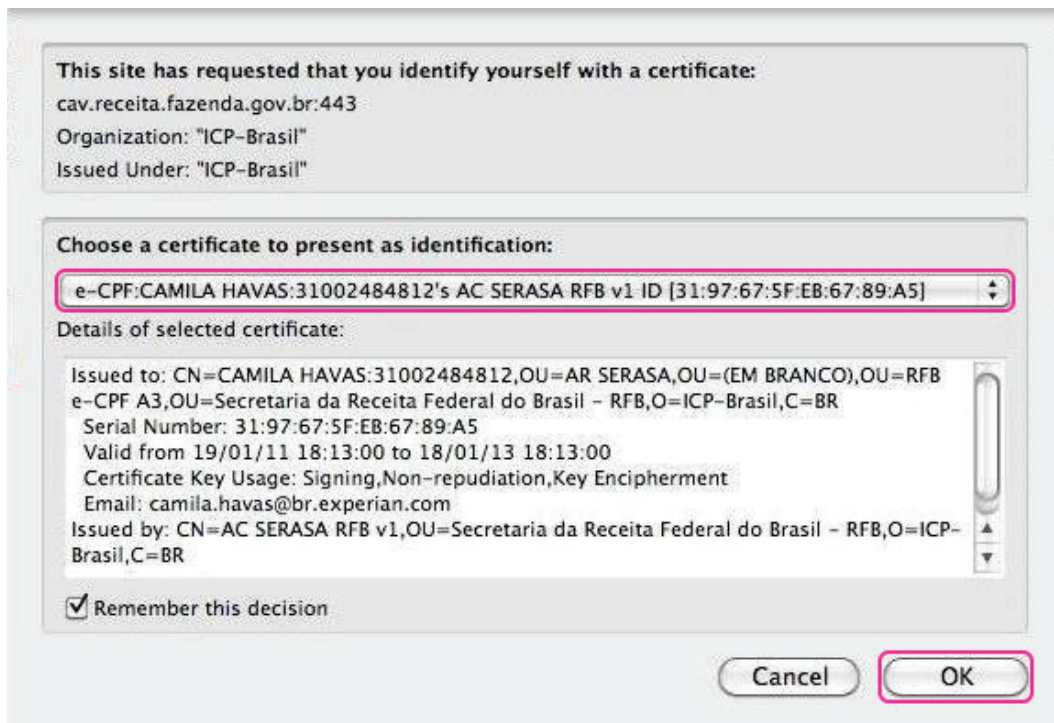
This site has requested that you identify yourself with a certificate:
cav.receita.fazenda.gov.br:443
Organization: "ICP-Brasil"
Issued Under: "ICP-Brasil"

Choose a certificate to present as identification:

e-CPF:CAMILA HAVAS:31002484812's AC SERASA RFB v1 ID [31:97:67:5F:EB:67:89:A5]

Details of selected certificate:

Issued to: CN=CAMILA HAVAS:31002484812,OU=AR SERASA,OU=(EM BRANCO),OU=RFB e-CPF A3,OU=Secretaria da Receita Federal do Brasil - RFB,O=ICP-Brasil,C=BR
Serial Number: 31:97:67:5F:EB:67:89:A5
Valid from 19/01/11 18:13:00 to 18/01/13 18:13:00
Certificate Key Usage: Signing,Non-repudiation,Key Encipherment
Email: camila.havas@br.experian.com
Issued by: CN=AC SERASA RFB v1,OU=Secretaria da Receita Federal do Brasil - RFB,O=ICP-Brasil,C=BR

Remember this decision

Cancel
OK